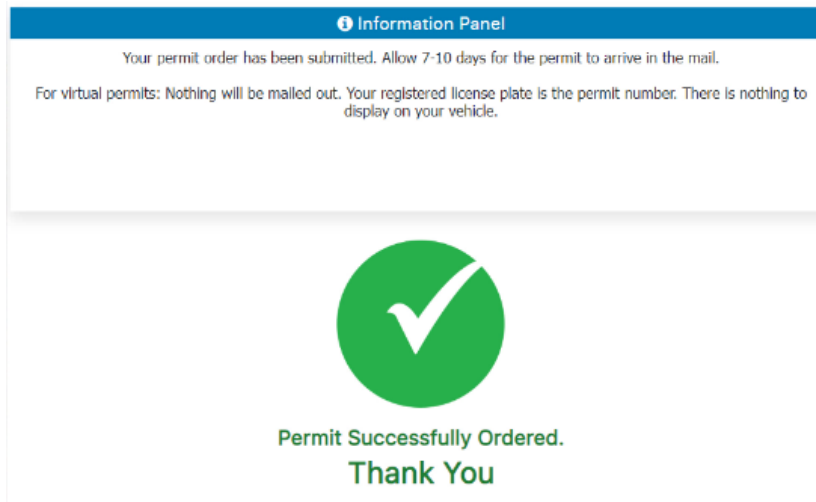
Information Panel

Your permit order has been submitted. Allow 7-10 days for the permit to arrive in the mail.

For virtual permits: Nothing will be mailed out. Your registered license plate is the permit number. There is nothing to display on your vehicle.

Permit Successfully Ordered.

Thank You